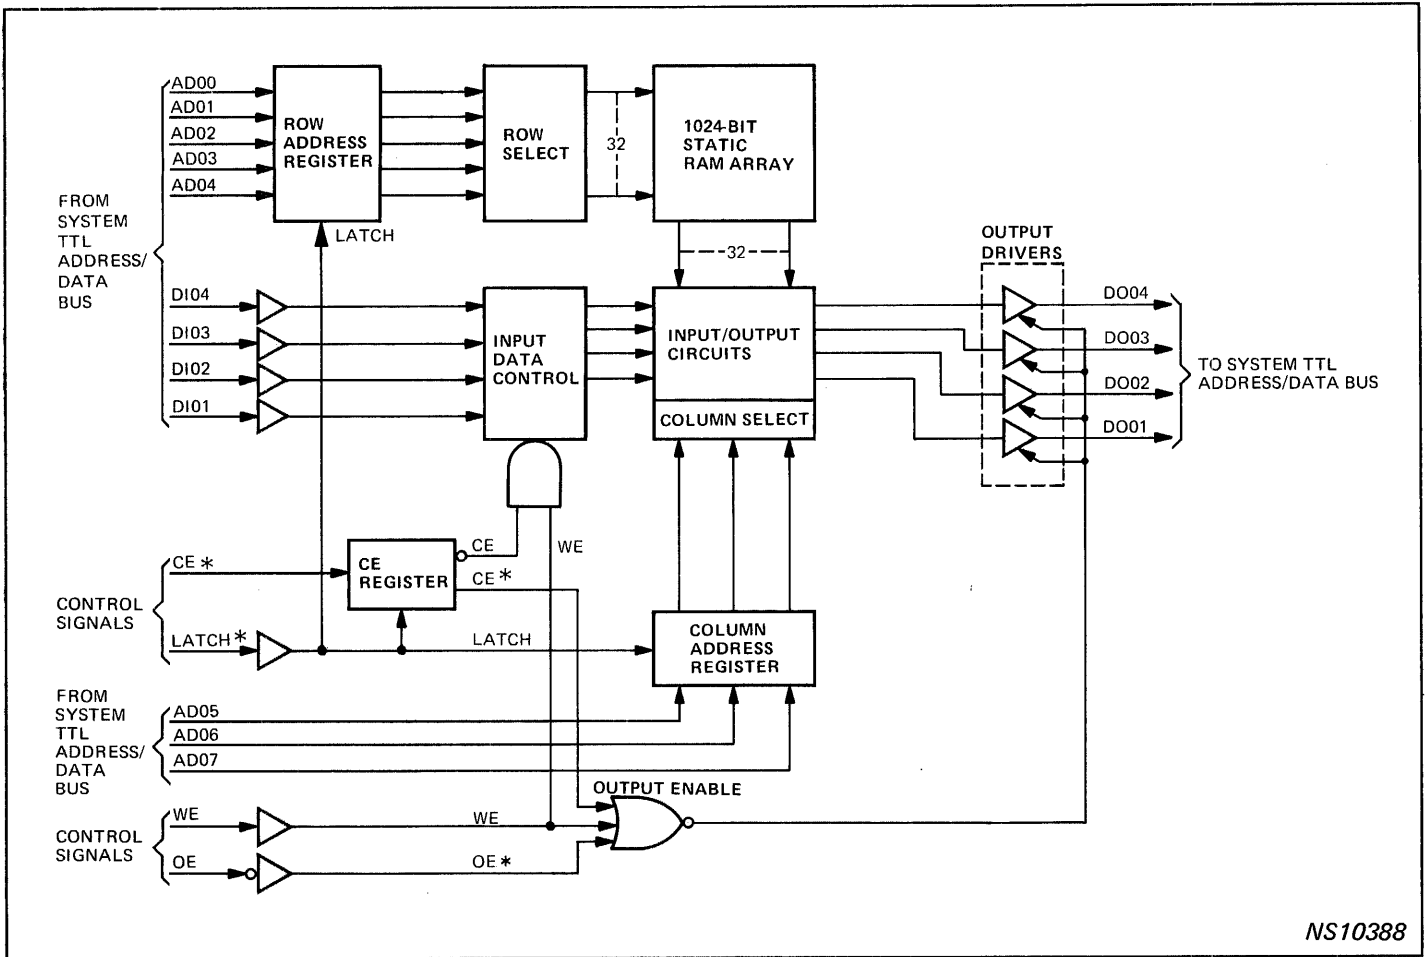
AD00
AD01
AD02
AD03
AD04

ROW ADDRESS REGISTER

ROW SELECT

32

1024-BIT STATIC RAM ARRAY

FROM SYSTEM TTL ADDRESS/ DATA BUS

LATCH

32

OUTPUT DRIVERS

DI04
DI03
DI02
DI01

INPUT DATA CONTROL

INPUT/OUTPUT CIRCUITS

COLUMN SELECT

DO04
DO03
DO02
DO01

TO SYSTEM TTL ADDRESS/DATA BUS

CE ∗

CE REGISTER

CE

CE ∗

WE

CONTROL SIGNALS

LATCH ∗

LATCH

COLUMN ADDRESS REGISTER

FROM SYSTEM TTL ADDRESS/ DATA BUS

AD05
AD06
AD07

OUTPUT ENABLE

CONTROL SIGNALS

WE

WE

OE

OE ∗

NS10388